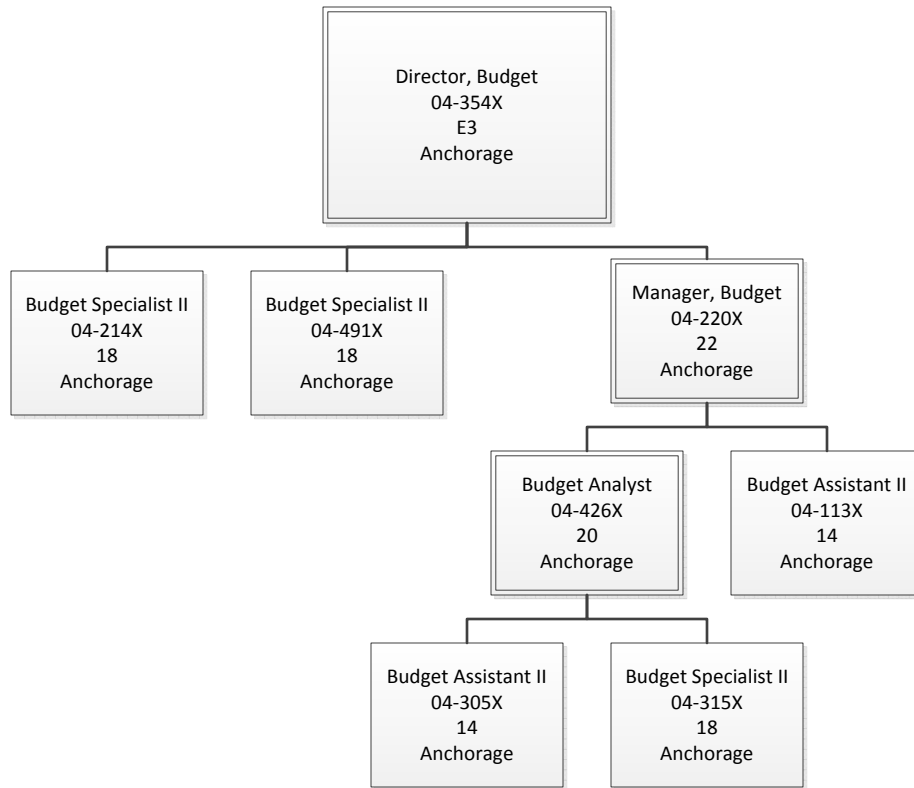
Director, Budget
04-354X
E3
Anchorage

Budget Specialist II
04-214X
18
Anchorage

Budget Specialist II
04-491X
18
Anchorage

Manager, Budget
04-220X
22
Anchorage

Budget Analyst
04-426X
20
Anchorage

Budget Assistant II
04-113X
14
Anchorage

Budget Assistant II
04-305X
14
Anchorage

Budget Specialist II
04-315X
18
Anchorage